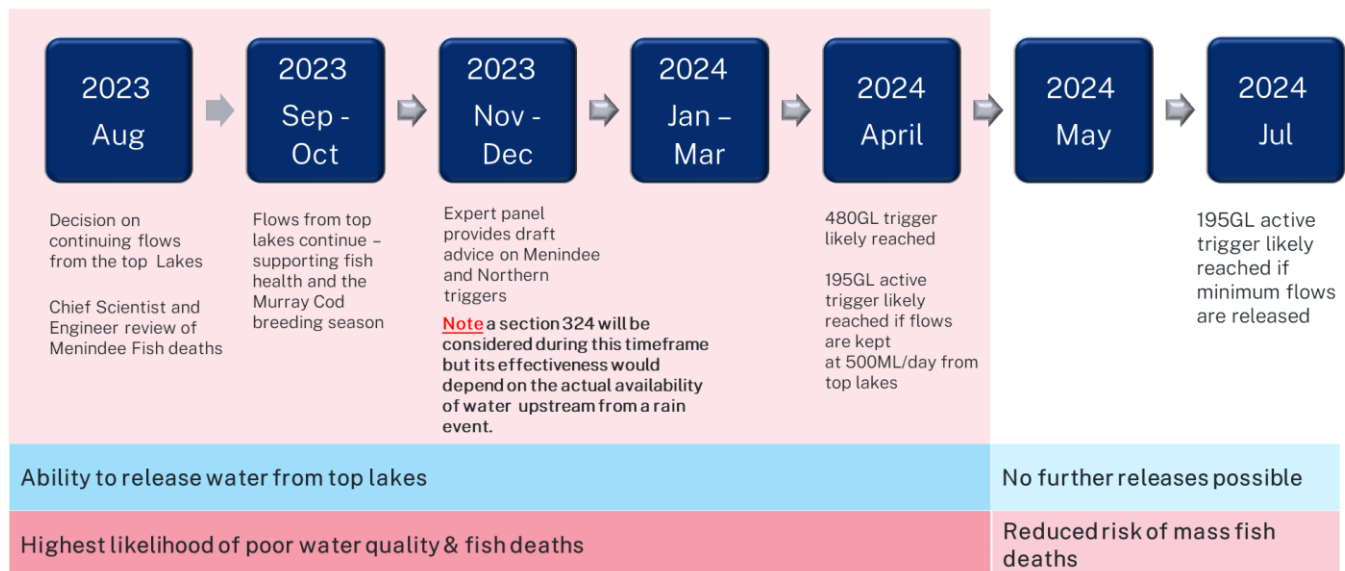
2023 Aug

2023 Sep - Oct

2023 Nov - Dec

2024 Jan – Mar

2024 April

2024 May

2024 Jul

Decision on continuing flows from the top Lakes

Chief Scientist and Engineer review of Menindee Fish deaths

Flows from top lakes continue – supporting fish health and the Murray Cod breeding season

Expert panel provides draft advice on Menindee and Northern triggers

Note a section 324 will be considered during this timeframe but its effectiveness would depend on the actual availability of water upstream from a rain event.

480GL trigger likely reached

195GL active trigger likely reached if flows are kept at 500ML/day from top lakes

195GL active trigger likely reached if minimum flows are released

Ability to release water from top lakes

No further releases possible

Highest likelihood of poor water quality & fish deaths

Reduced risk of mass fish deaths